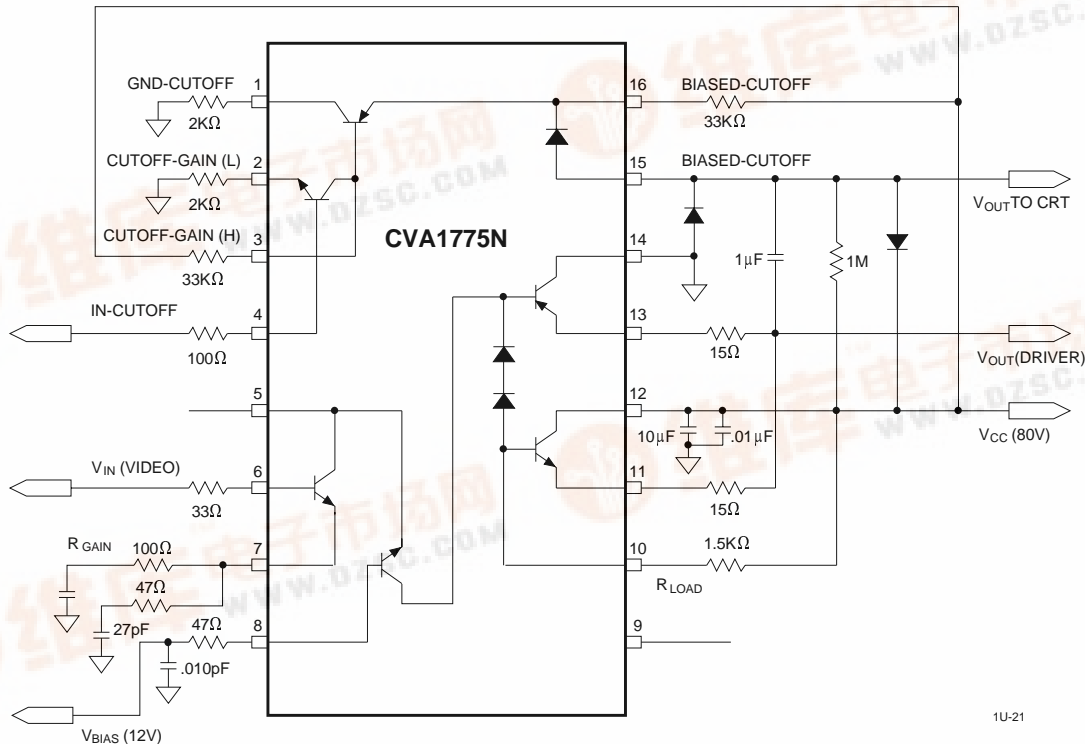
CVA1775N

GND-CUTOFF
1
2KΩ

CUTOFF-GAIN (L)
2
2KΩ

CUTOFF-GAIN (H)
3
33KΩ

IN-CUTOFF
4
100Ω

5

$V_{IN}$ (VIDEO)
6
33Ω

R GAIN
100Ω
7
47Ω
27pF
47Ω
8
.010pF

$V_{BIAS}$ (12V)

16
BIASED-CUTOFF
33KΩ

15
BIASED-CUTOFF
$V_{OUT}$TO CRT

14
1µF
1M

13
15Ω
$V_{OUT}$(DRIVER)

12
10µF
.01µF
$V_{CC}$ (80V)

11
15Ω

10
1.5KΩ
$R_{LOAD}$

9

1U-21

www.dzsc.com